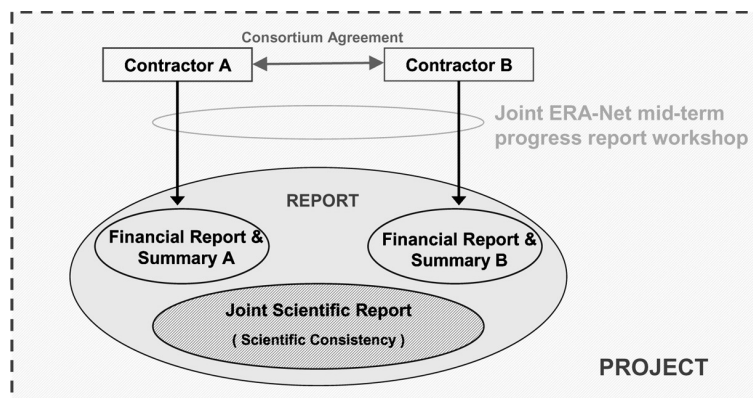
Consortium Agreement

Contractor A

Contractor B

Joint ERA-Net mid-term progress report workshop

REPORT

Financial Report & Summary A

Financial Report & Summary B

Joint Scientific Report

( Scientific Consistency )

PROJECT